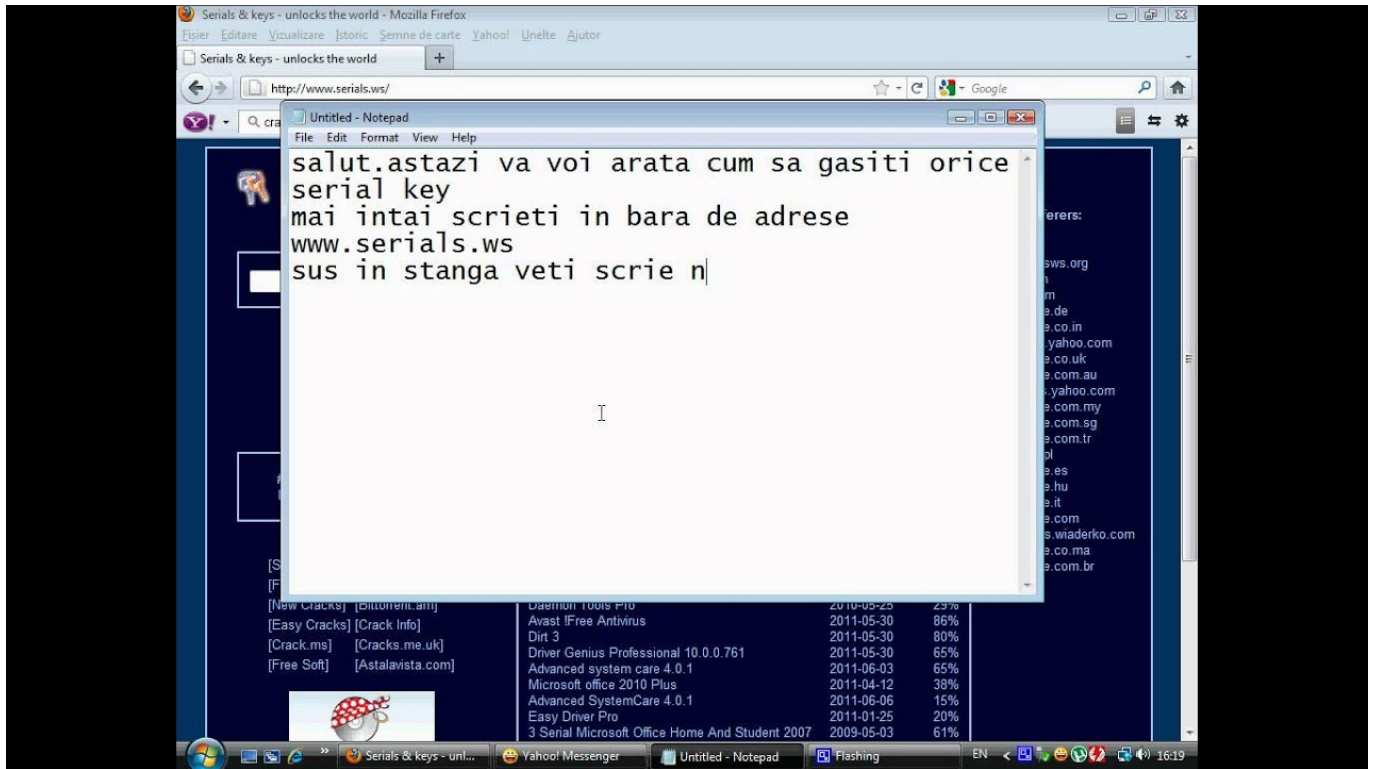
Serials & keys - unlocks the world - Mozilla Firefox
Fisier Editare Vizualizare Istoric Semne de carte Yahoo! Unelte Ajutor
Serials & keys - unlocks the world
+
http://www.serials.ws/
Google
Q cra

Untitled - Notepad
File Edit Format View Help
salut.astazi va voi arata cum sa gasiti orice serial key
mai intai scrieti in bara de adrese www.serials.ws
sus in stanga veti scrie n

ferers:
sws.org
n
m
e.de
e.co.in
.yahoo.com
e.co.uk
e.com.au
.yahoo.com
e.com.my
e.com.sg
e.com.tr
pl
e.es
e.hu
e.it
e.com
s.wiaderko.com
e.co.ma
e.com.br

[S
[F
[New Cracks] [Bittorrent.am]
[Easy Cracks] [Crack Info]
[Crack.ms] [Cracks.me.uk]
[Free Soft] [Astalavista.com]

| | | |
|---|---|---|
| Daemon Tools Pro | 2010-05-25 | 29% |
| Avast !Free Antivirus | 2011-05-30 | 86% |
| Dirt 3 | 2011-05-30 | 80% |
| Driver Genius Professional 10.0.0.761 | 2011-05-30 | 65% |
| Advanced system care 4.0.1 | 2011-06-03 | 65% |
| Microsoft office 2010 Plus | 2011-04-12 | 38% |
| Advanced SystemCare 4.0.1 | 2011-06-06 | 15% |
| Easy Driver Pro | 2011-01-25 | 20% |
| 3 Serial Microsoft Office Home And Student 2007 | 2009-05-03 | 61% |

Serials & keys - unl... Yahoo! Messenger Untitled - Notepad Flashing EN 16:19